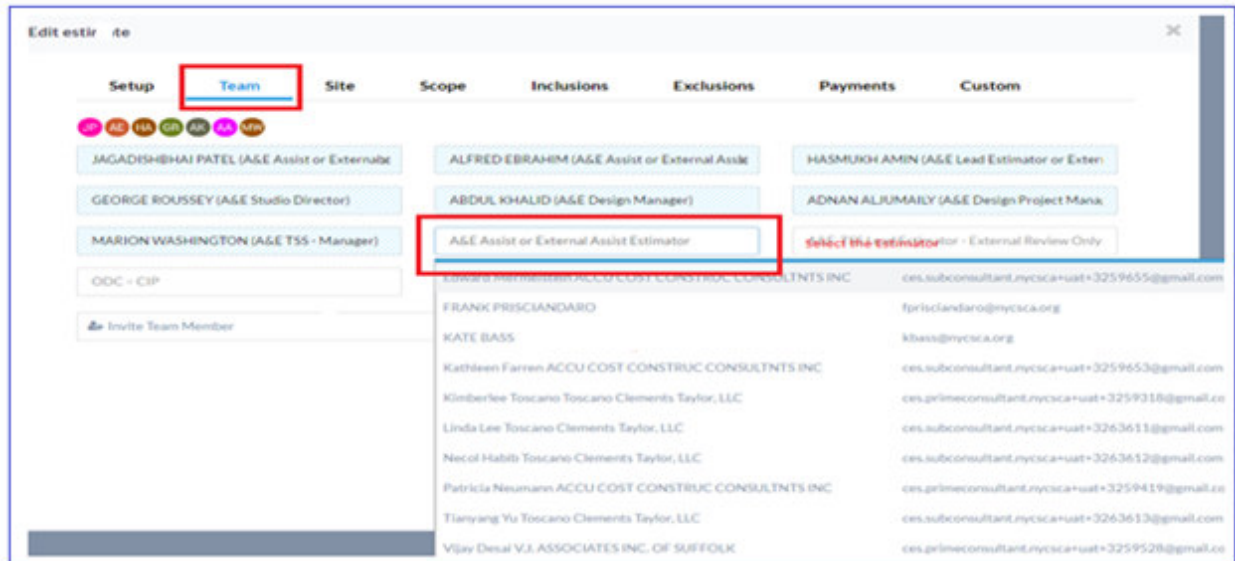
Edit estir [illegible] te

Setup Team Site Scope Inclusions Exclusions Payments Custom

JP AE HA GR AK AA MW

JAGADISHBHAI PATEL (A&E Assist or Externa
ALFRED EBRAHIM (A&E Assist or External Assi
HASMUKH AMIN (A&E Lead Estimator or Exter
GEORGE ROUSSEY (A&E Studio Director)
ABDUL KHALID (A&E Design Manager)
ADNAN ALJUMAILY (A&E Design Project Mana
MARION WASHINGTON (A&E TSS - Manager)
A&E Assist or External Assist Estimator
Select the Estimator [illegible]tor - External Review Only
ODC - CIP
Invite Team Member

| | |
|---|---|
| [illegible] ACCU COST CONSTRUC CONSULTNTS INC | ces.subconsultant.nycsca+uat+3259655@gmail.com |
| FRANK PRISCIANDARO | fprisciandaro@nycsca.org |
| KATE BASS | kbass@nycsca.org |
| Kathleen Farren ACCU COST CONSTRUC CONSULTNTS INC | ces.subconsultant.nycsca+uat+3259653@gmail.com |
| Kimberlee Toscano Toscano Clements Taylor, LLC | ces.primeconsultant.nycsca+uat+3259318@gmail.co |
| Linda Lee Toscano Clements Taylor, LLC | ces.subconsultant.nycsca+uat+3263611@gmail.com |
| Necol Habib Toscano Clements Taylor, LLC | ces.subconsultant.nycsca+uat+3263612@gmail.com |
| Patricia Neumann ACCU COST CONSTRUC CONSULTNTS INC | ces.primeconsultant.nycsca+uat+3259419@gmail.co |
| Tianyang Yu Toscano Clements Taylor, LLC | ces.subconsultant.nycsca+uat+3263613@gmail.com |
| Vijay Desai V.J. ASSOCIATES INC. OF SUFFOLK | ces.primeconsultant.nycsca+uat+3259528@gmail.co |